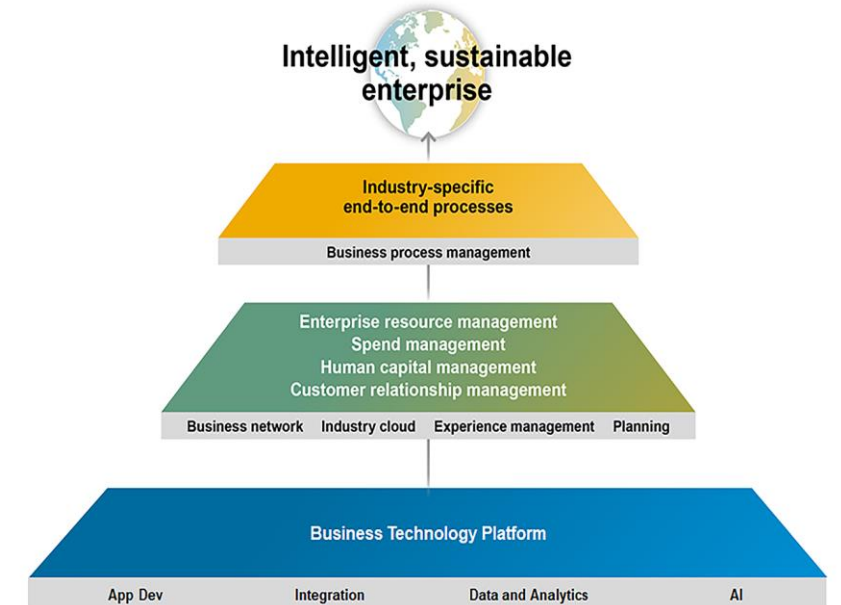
Intelligent, sustainable enterprise

Industry-specific end-to-end processes

Business process management

Enterprise resource management
Spend management
Human capital management
Customer relationship management

Business network Industry cloud Experience management Planning

Business Technology Platform

App Dev Integration Data and Analytics AI